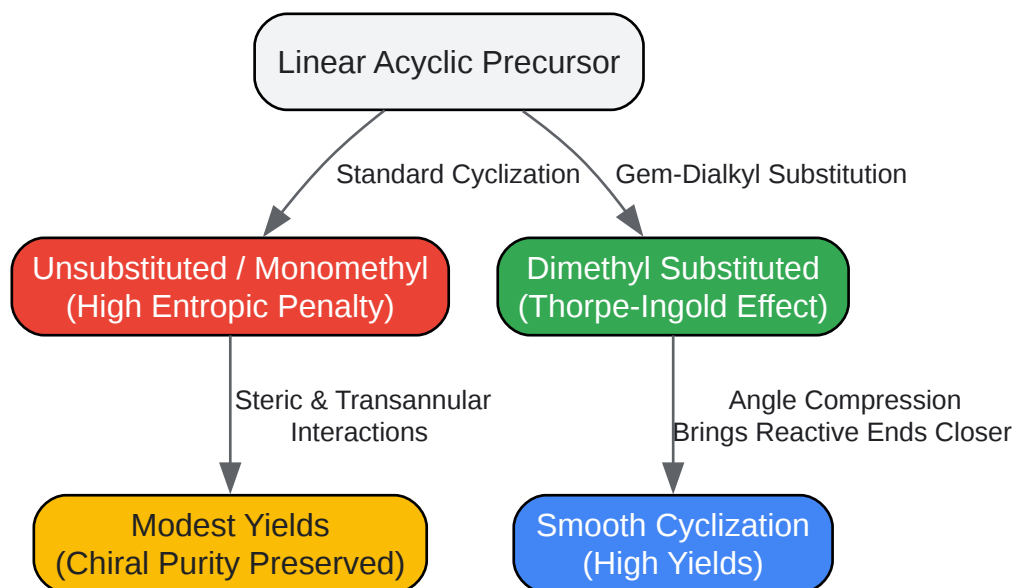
Linear Acyclic Precursor

Standard Cyclization

Gem-Dialkyl Substitution

Unsubstituted / Monomethyl
(High Entropic Penalty)

Dimethyl Substituted
(Thorpe-Ingold Effect)

Steric & Transannular
Interactions

Angle Compression
Brings Reactive Ends Closer

Modest Yields
(Chiral Purity Preserved)

Smooth Cyclization
(High Yields)